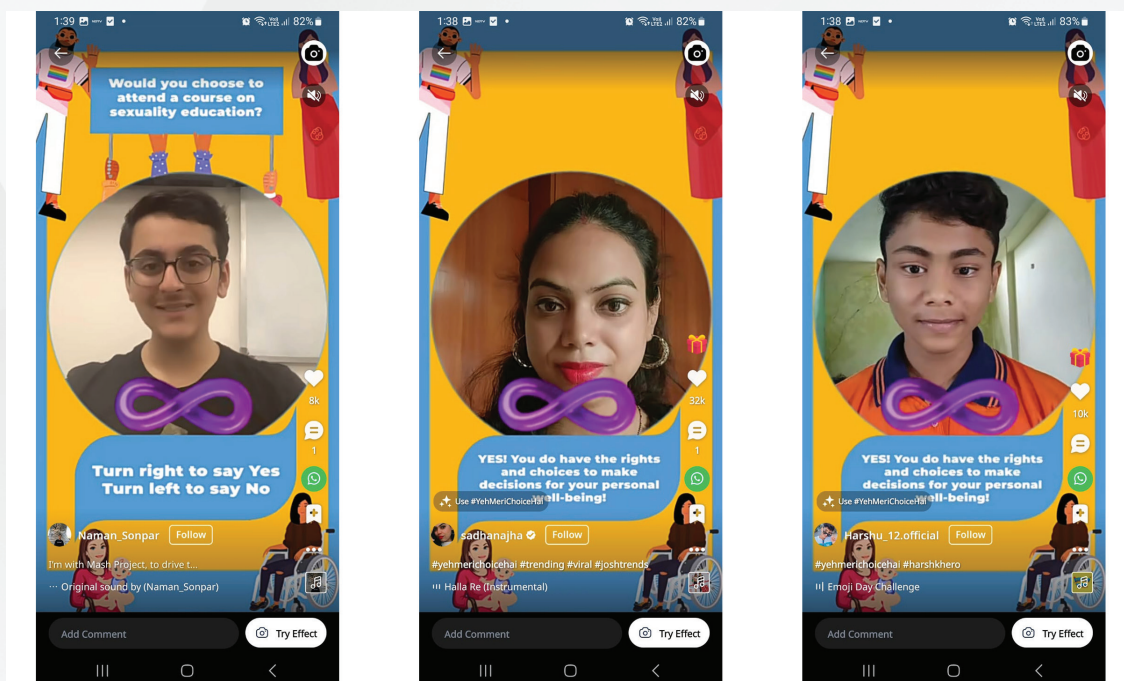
1:39 82%

Would you choose to attend a course on sexuality education?

Turn right to say Yes Turn left to say No

8k

1

Naman_Sonpar Follow

I'm with Mash Project, to drive t...

Original sound by (Naman_Sonpar)

Add Comment

Try Effect

1:38 82%

32k

1

YES! You do have the rights and choices to make decisions for your personal well-being!

Use #YehMeriChoiceHai

sadhanajha Follow

#yehmerichoicehai #trending #viral #joshtrends

Halla Re (Instrumental)

Add Comment

Try Effect

1:38 83%

10k

YES! You do have the rights and choices to make decisions for your personal well-being!

Use #YehMeriChoiceHai

Harshu_12.official Follow

#yehmerichoicehai #harshkhero

Emoji Day Challenge

Add Comment

Try Effect